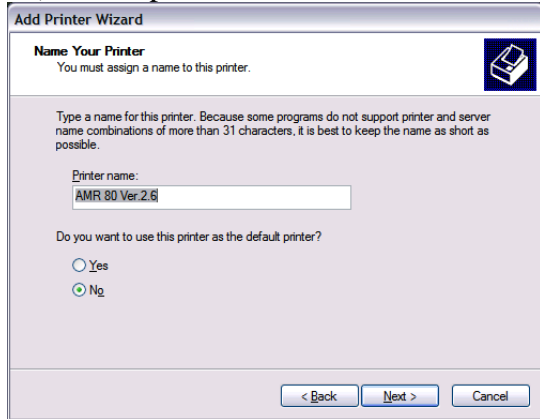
Add Printer Wizard

Name Your Printer
You must assign a name to this printer.

Type a name for this printer. Because some programs do not support printer and server name combinations of more than 31 characters, it is best to keep the name as short as possible.

Printer name:

AMR 80 Ver.2.6

Do you want to use this printer as the default printer?

Yes

No

< Back

Next >

Cancel